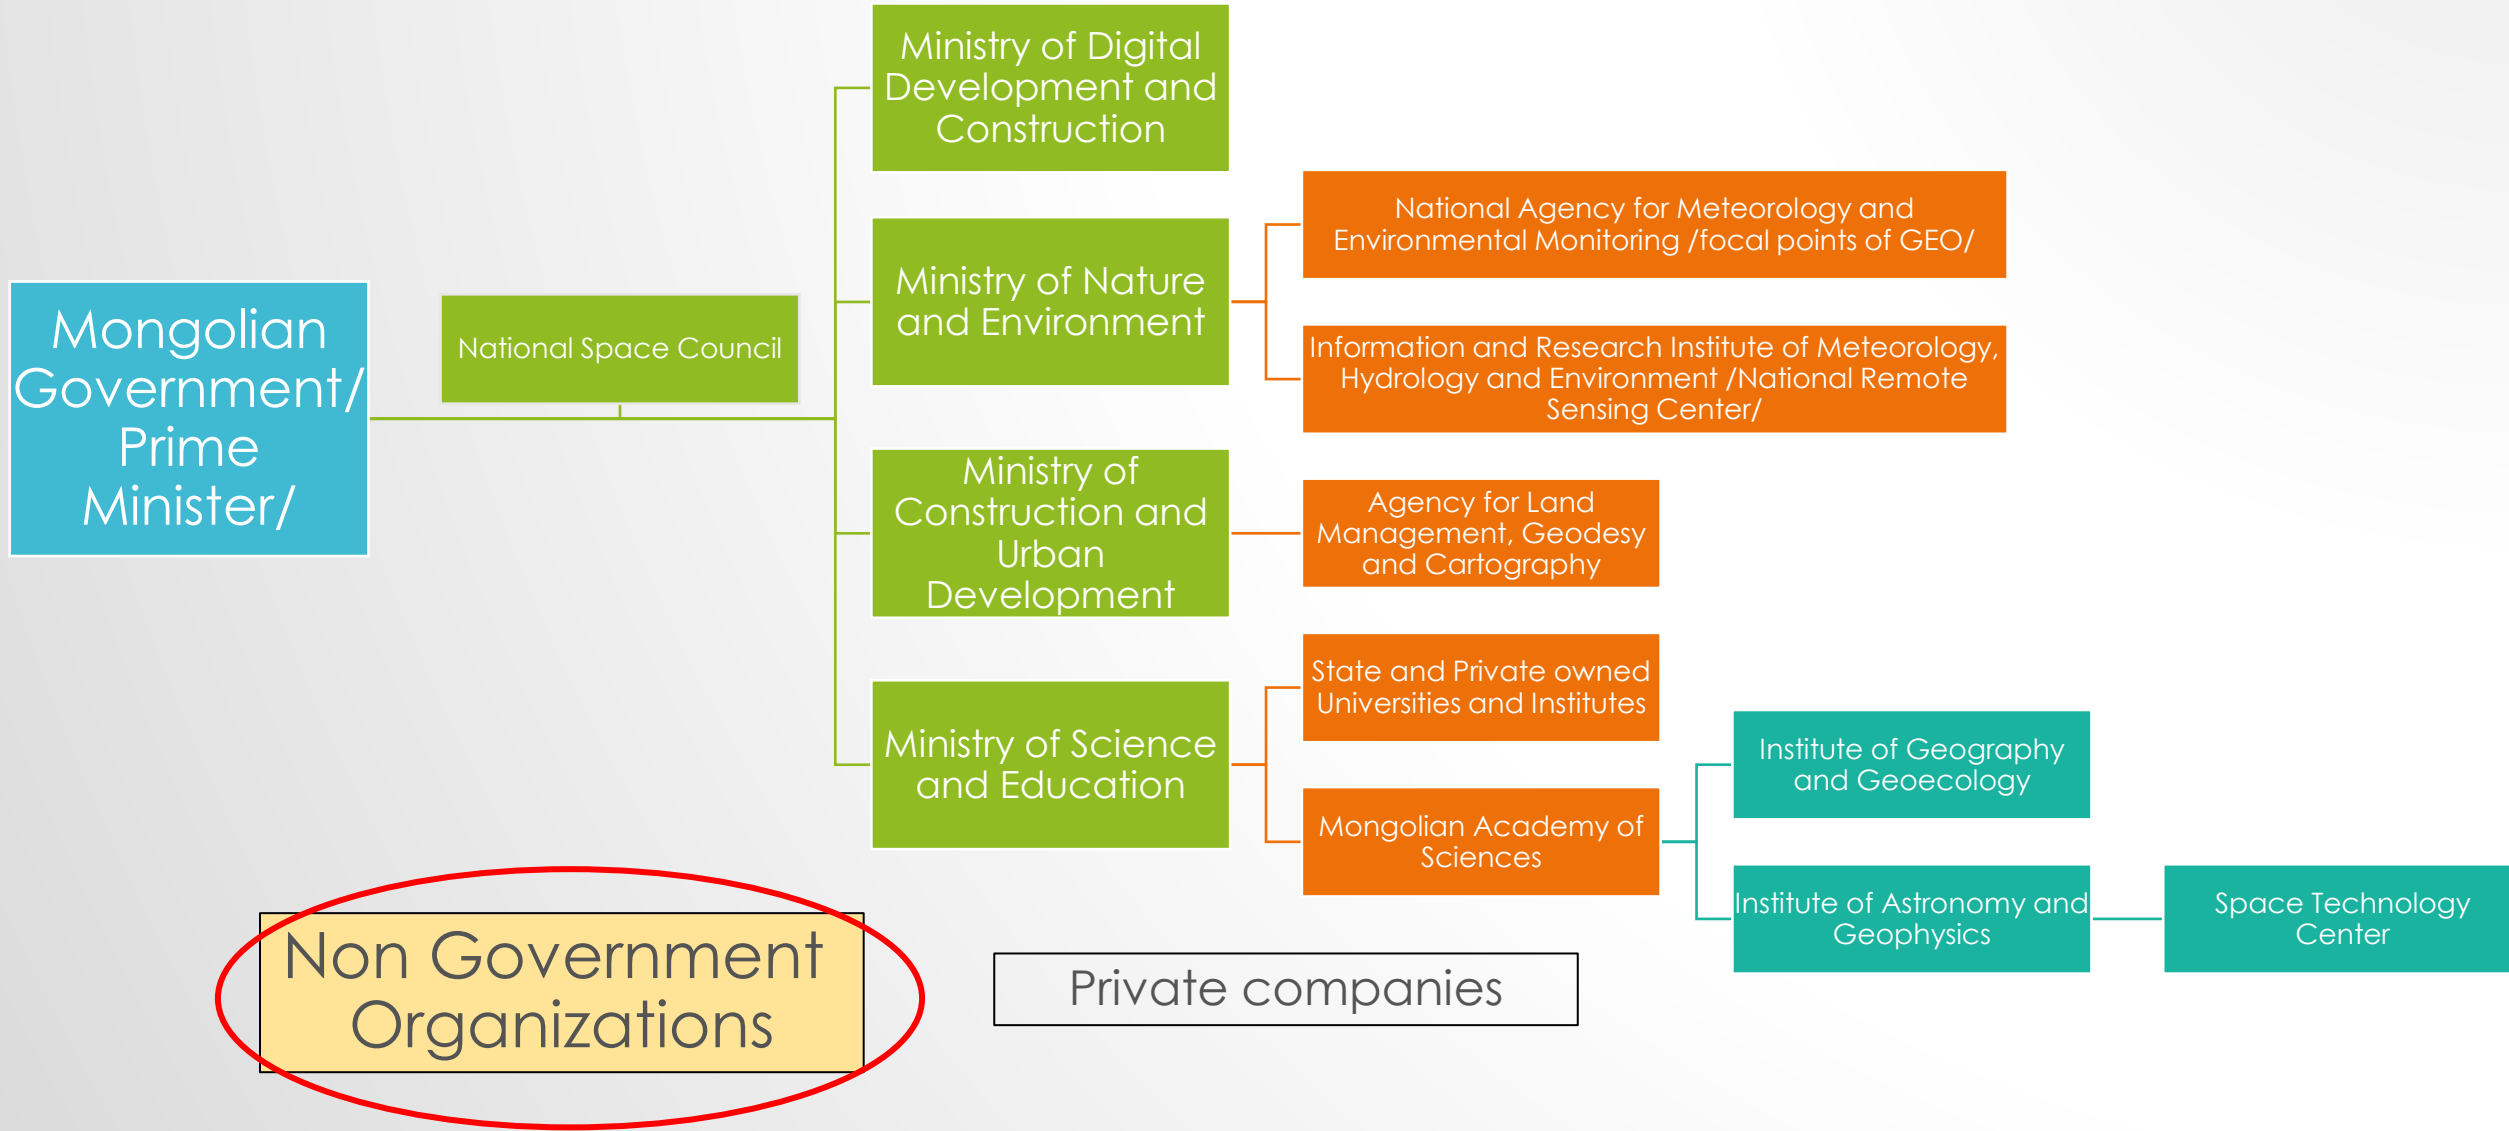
Mongolian Government/ Prime Minister/

National Space Council

Ministry of Digital Development and Construction

Ministry of Nature and Environment

National Agency for Meteorology and Environmental Monitoring /focal points of GEO/

Information and Research Institute of Meteorology, Hydrology and Environment /National Remote Sensing Center/

Ministry of Construction and Urban Development

Agency for Land Management, Geodesy and Cartography

Ministry of Science and Education

State and Private owned Universities and Institutes

Mongolian Academy of Sciences

Institute of Geography and Geoecology

Institute of Astronomy and Geophysics

Space Technology Center

Non Government Organizations

Private companies